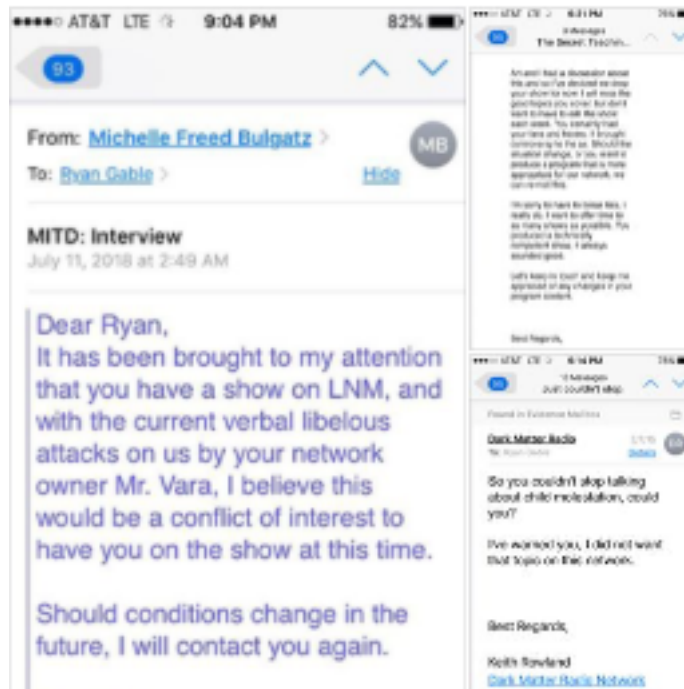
AT&T LTE 9:04 PM 82%

93

From: Michelle Freed Bulgatz

MB

To: Ryan Gable

Hide

MITD: Interview

July 11, 2018 at 2:49 AM

Dear Ryan,
It has been brought to my attention that you have a show on LNM, and with the current verbal libelous attacks on us by your network owner Mr. Vara, I believe this would be a conflict of interest to have you on the show at this time.

Should conditions change in the future, I will contact you again.

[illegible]

The Secret Teachin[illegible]

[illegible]

Best Regards,

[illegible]

Just couldn't stop

Found in Exchange Mailbox

Dark Matter Radio

So you couldn't stop talking about child molestation, could you?

I've warned you, I did not want that topic on this network.

Best Regards,

Keith Rowland
Dark Matter Radio Network